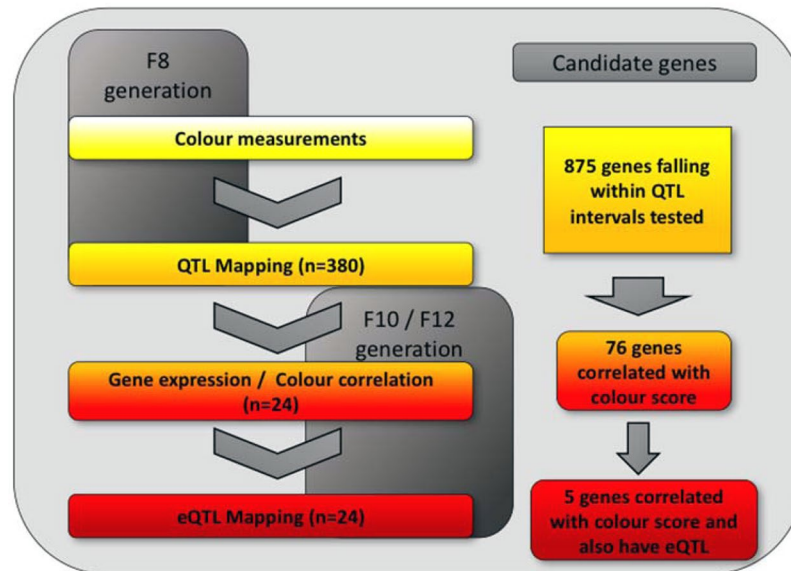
F8 generation

Colour measurements

QTL Mapping (n=380)

F10 / F12 generation

Gene expression / Colour correlation (n=24)

eQTL Mapping (n=24)

Candidate genes

875 genes falling within QTL intervals tested

76 genes correlated with colour score

5 genes correlated with colour score and also have eQTL